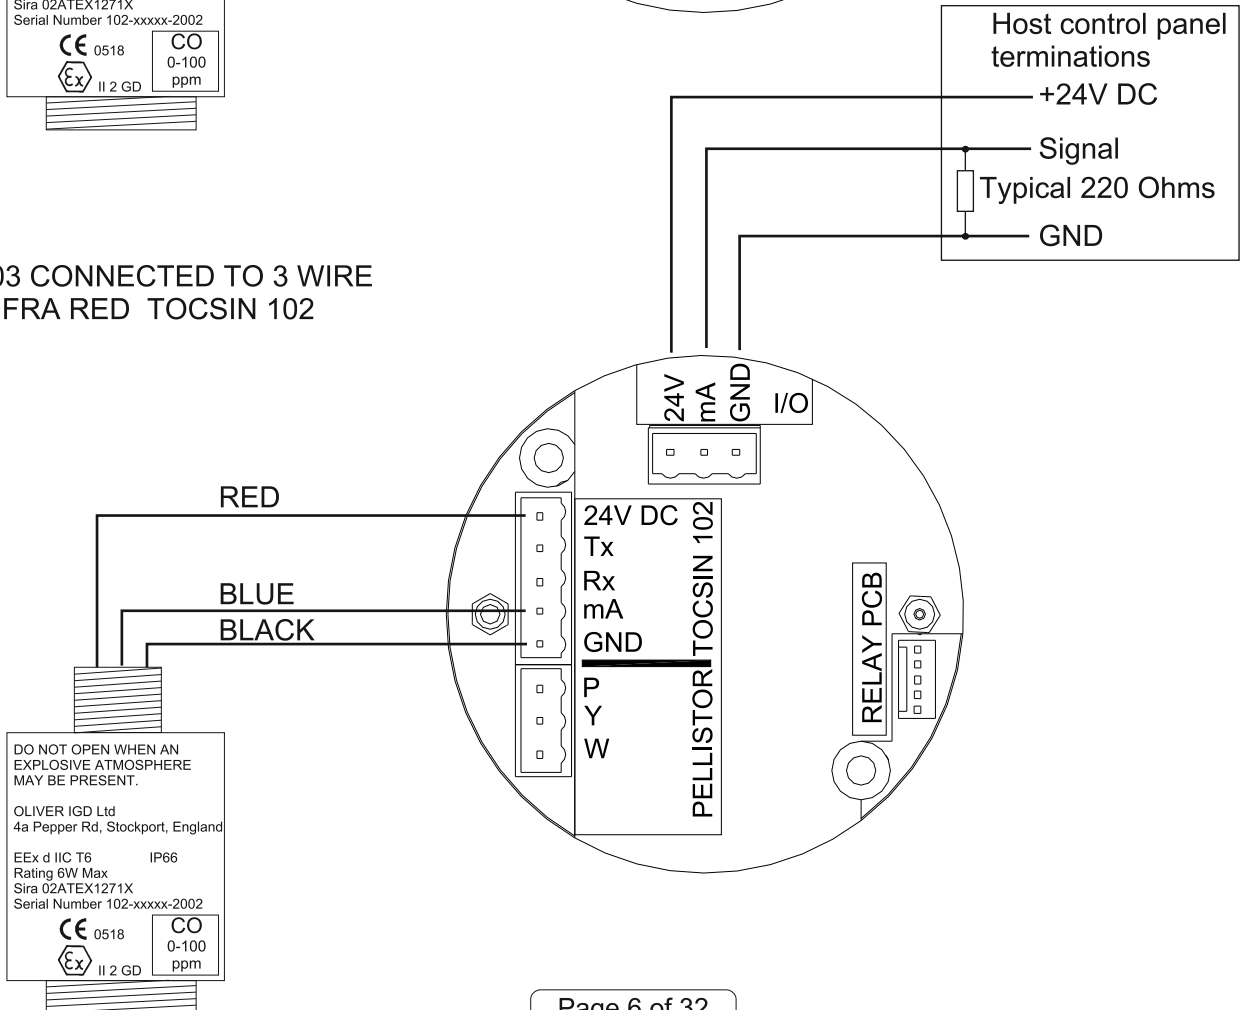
Sira 02ATEX1271X
Serial Number 102-xxxxx-2002
CE 0518
CO
0-100
ppm
II 2 GD

Host control panel terminations
+24V DC
Signal
Typical 220 Ohms
GND

03 CONNECTED TO 3 WIRE
FRA RED TOCSIN 102

24V
mA
GND
I/O

RED
BLUE
BLACK

24V DC
Tx
Rx
mA
GND
P
Y
W
TOCSIN 102
PELLISTOR

RELAY PCB

DO NOT OPEN WHEN AN EXPLOSIVE ATMOSPHERE MAY BE PRESENT.

OLIVER IGD Ltd
4a Pepper Rd, Stockport, England

EEx d IIC T6 IP66
Rating 6W Max
Sira 02ATEX1271X
Serial Number 102-xxxxx-2002
CE 0518
CO
0-100
ppm
II 2 GD

Page 6 of 32